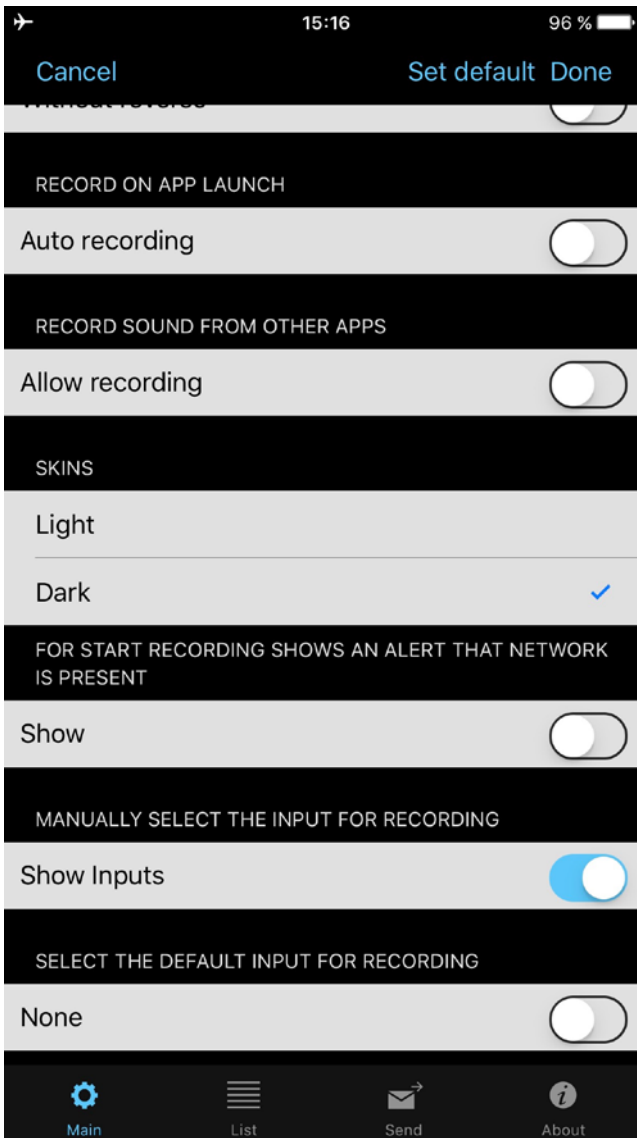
15:16

96 %

Cancel

Set default

Done

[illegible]

RECORD ON APP LAUNCH

Auto recording

RECORD SOUND FROM OTHER APPS

Allow recording

SKINS

Light

Dark

FOR START RECORDING SHOWS AN ALERT THAT NETWORK IS PRESENT

Show

MANUALLY SELECT THE INPUT FOR RECORDING

Show Inputs

SELECT THE DEFAULT INPUT FOR RECORDING

None

Main

List

Send

About